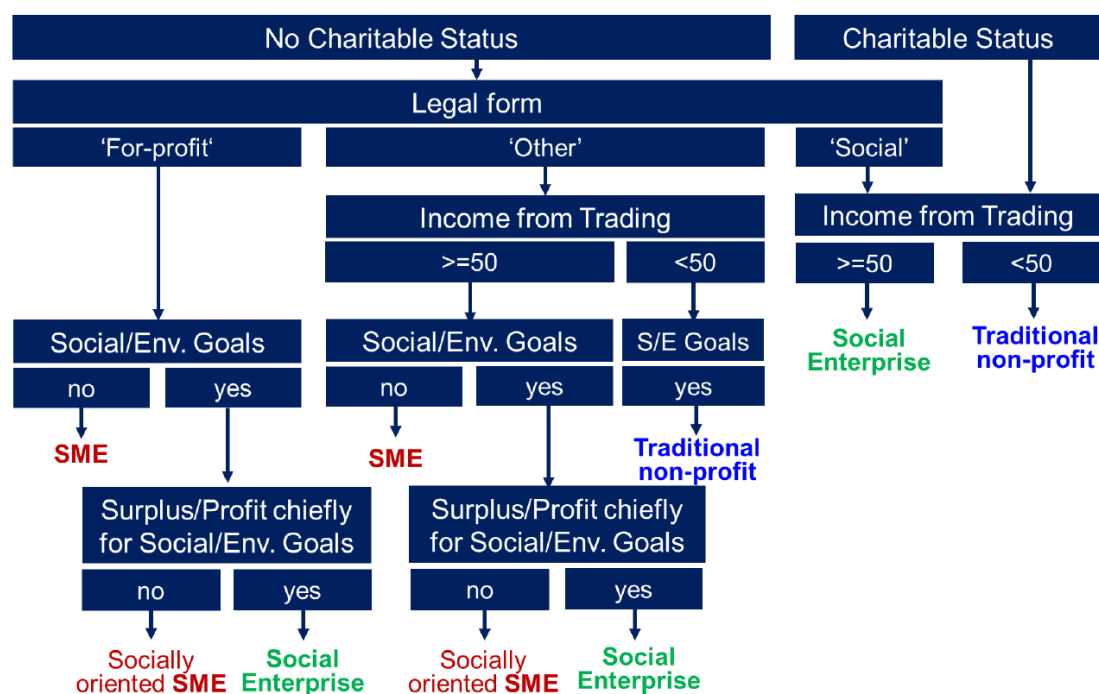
No Charitable Status

Charitable Status

Legal form

'For-profit'

'Other'

'Social'

Income from Trading

>=50

<50

Income from Trading

>=50

<50

Social Enterprise

Traditional non-profit

Social/Env. Goals

no

yes

SME

Social/Env. Goals

no

yes

SME

S/E Goals

yes

Traditional non-profit

Surplus/Profit chiefly for Social/Env. Goals

no

yes

Socially oriented SME

Social Enterprise

Surplus/Profit chiefly for Social/Env. Goals

no

yes

Socially oriented SME

Social Enterprise